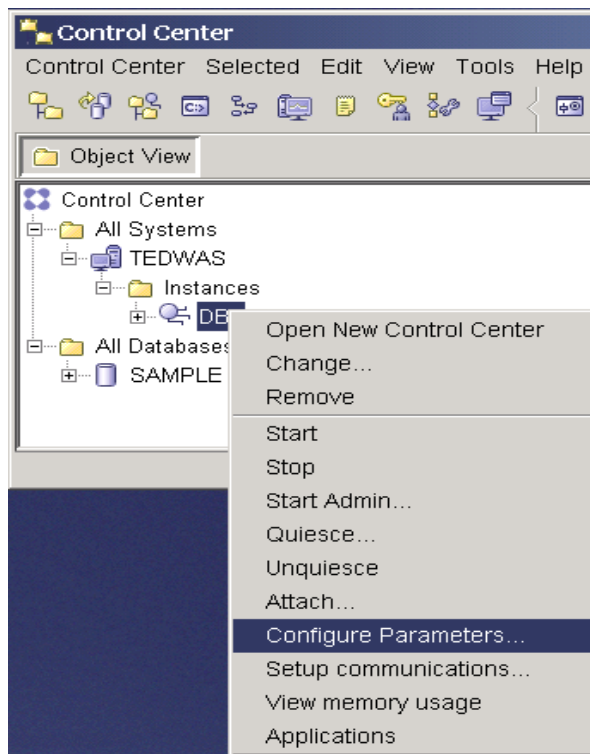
Control Center

Control Center Selected Edit View Tools Help

Object View

Control Center
All Systems
TEDWAS
Instances
DB
All Databases
SAMPLE

Open New Control Center
Change...
Remove
Start
Stop
Start Admin...
Quiesce...
Unquiesce
Attach...
Configure Parameters...
Setup communications...
View memory usage
Applications